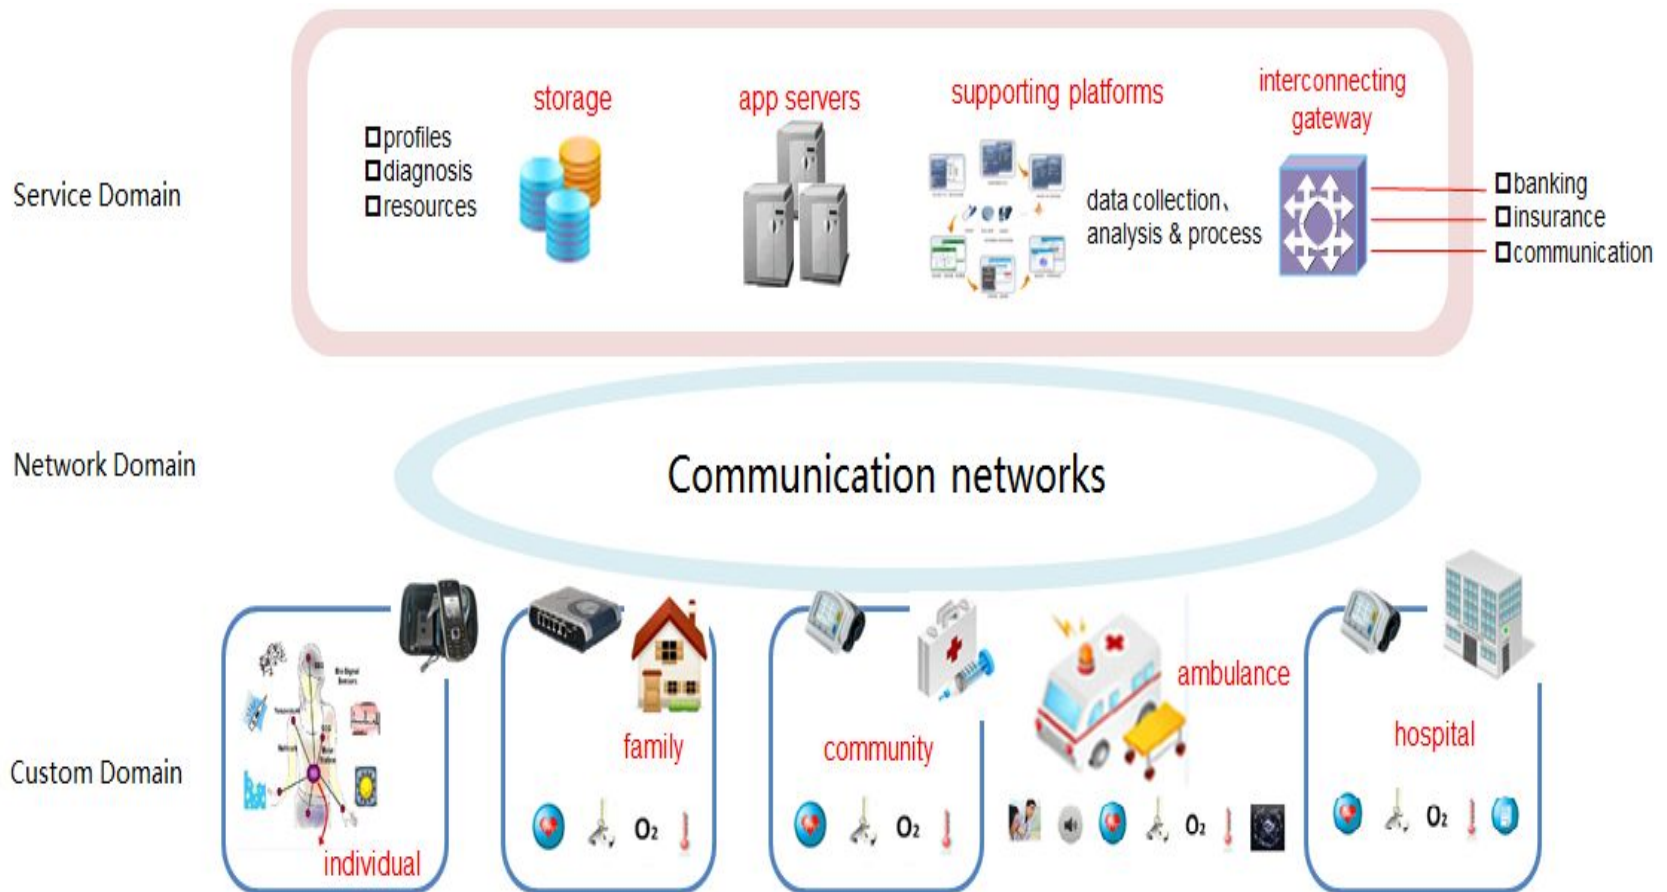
Service Domain

□profiles
□diagnosis
□resources

storage

app servers

supporting platforms

data collection、analysis & process

interconnecting gateway

□banking
□insurance
□communication

Network Domain

Communication networks

Custom Domain

individual

family

$O_2$

community

$O_2$

ambulance

$O_2$

hospital

$O_2$